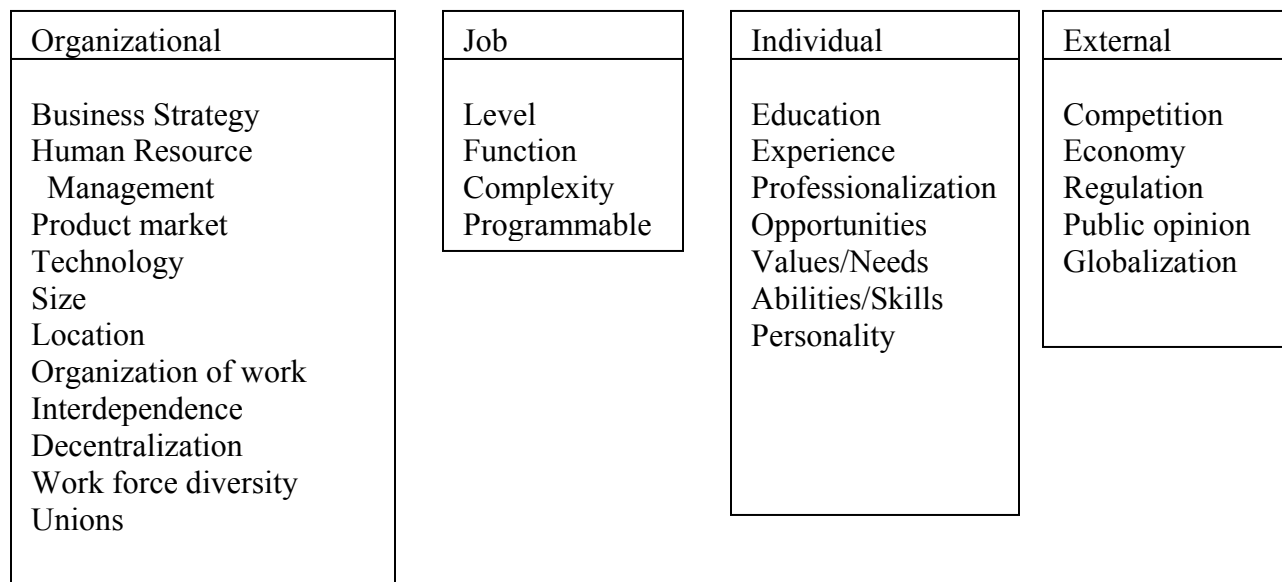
Organizational

Business Strategy
Human Resource Management
Product market
Technology
Size
Location
Organization of work
Interdependence
Decentralization
Work force diversity
Unions

Job

Level
Function
Complexity
Programmable

Individual

Education
Experience
Professionalization
Opportunities
Values/Needs
Abilities/Skills
Personality

External

Competition
Economy
Regulation
Public opinion
Globalization